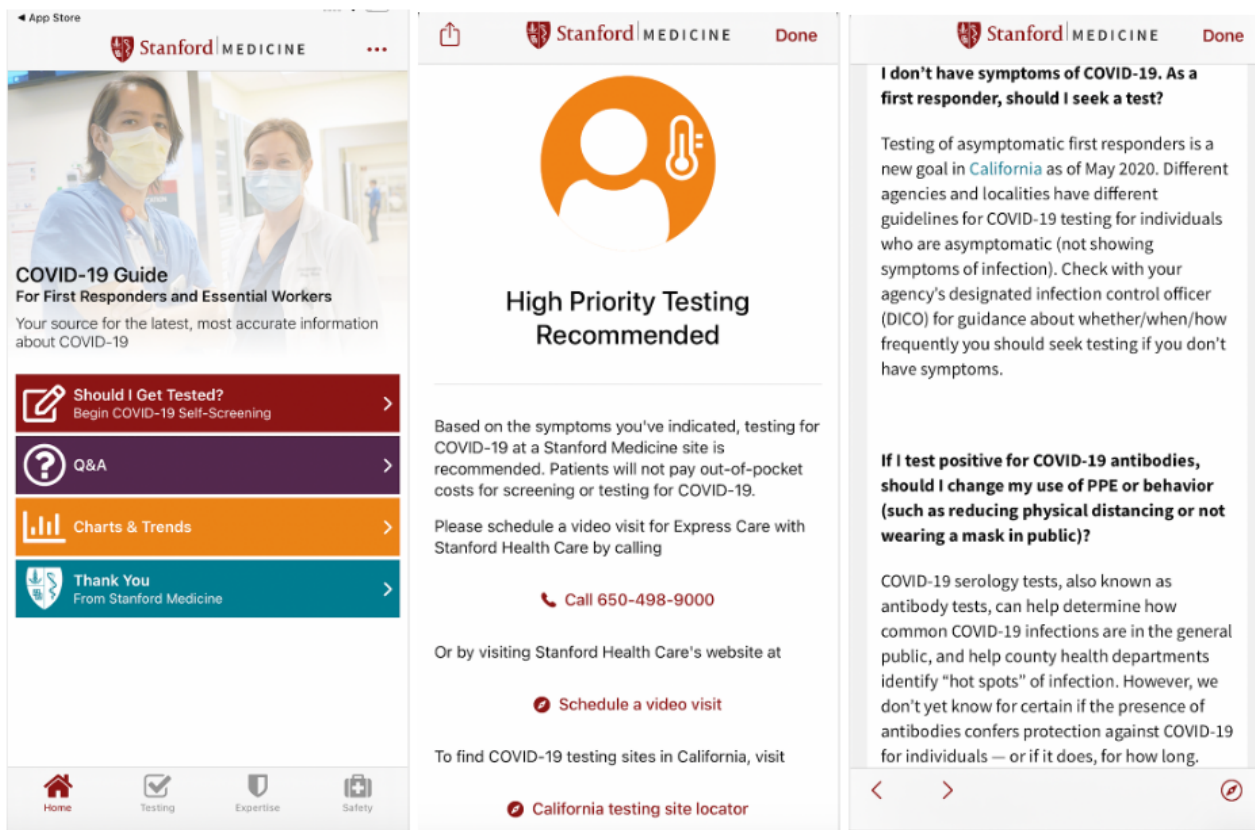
◀ App Store

Stanford | MEDICINE

•••

COVID-19 Guide
For First Responders and Essential Workers
Your source for the latest, most accurate information about COVID-19

Should I Get Tested?
Begin COVID-19 Self-Screening

Q&A

Charts & Trends

Thank You
From Stanford Medicine

Home
Testing
Expertise
Safety

Stanford | MEDICINE
Done

High Priority Testing Recommended

Based on the symptoms you've indicated, testing for COVID-19 at a Stanford Medicine site is recommended. Patients will not pay out-of-pocket costs for screening or testing for COVID-19.

Please schedule a video visit for Express Care with Stanford Health Care by calling

Call 650-498-9000

Or by visiting Stanford Health Care's website at

Schedule a video visit

To find COVID-19 testing sites in California, visit

California testing site locator

Stanford | MEDICINE
Done

I don't have symptoms of COVID-19. As a first responder, should I seek a test?

Testing of asymptomatic first responders is a new goal in California as of May 2020. Different agencies and localities have different guidelines for COVID-19 testing for individuals who are asymptomatic (not showing symptoms of infection). Check with your agency's designated infection control officer (DICO) for guidance about whether/when/how frequently you should seek testing if you don't have symptoms.

If I test positive for COVID-19 antibodies, should I change my use of PPE or behavior (such as reducing physical distancing or not wearing a mask in public)?

COVID-19 serology tests, also known as antibody tests, can help determine how common COVID-19 infections are in the general public, and help county health departments identify "hot spots" of infection. However, we don't yet know for certain if the presence of antibodies confers protection against COVID-19 for individuals — or if it does, for how long.

<
>